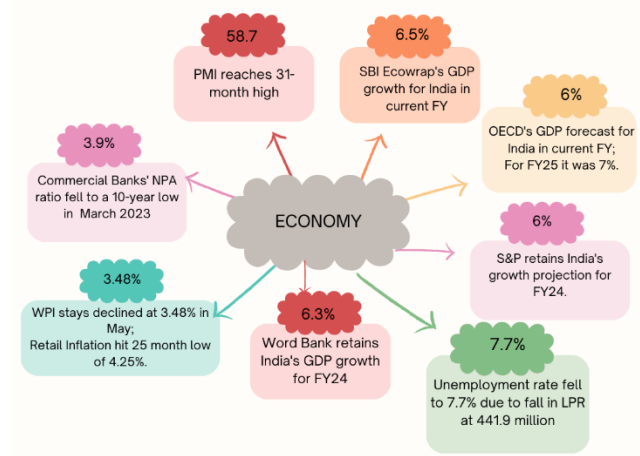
ECONOMY

58.7
PMI reaches 31-month high

6.5%
SBI Ecowrap's GDP growth for India in current FY

6%
OECD's GDP forecast for India in current FY; For FY25 it was 7%.

3.9%
Commercial Banks' NPA ratio fell to a 10-year low in March 2023

6%
S&P retains India's growth projection for FY24.

3.48%
WPI stays declined at 3.48% in May; Retail Inflation hit 25 month low of 4.25%.

6.3%
Word Bank retains India's GDP growth for FY24

7.7%
Unemployment rate fell to 7.7% due to fall in LPR at 441.9 million